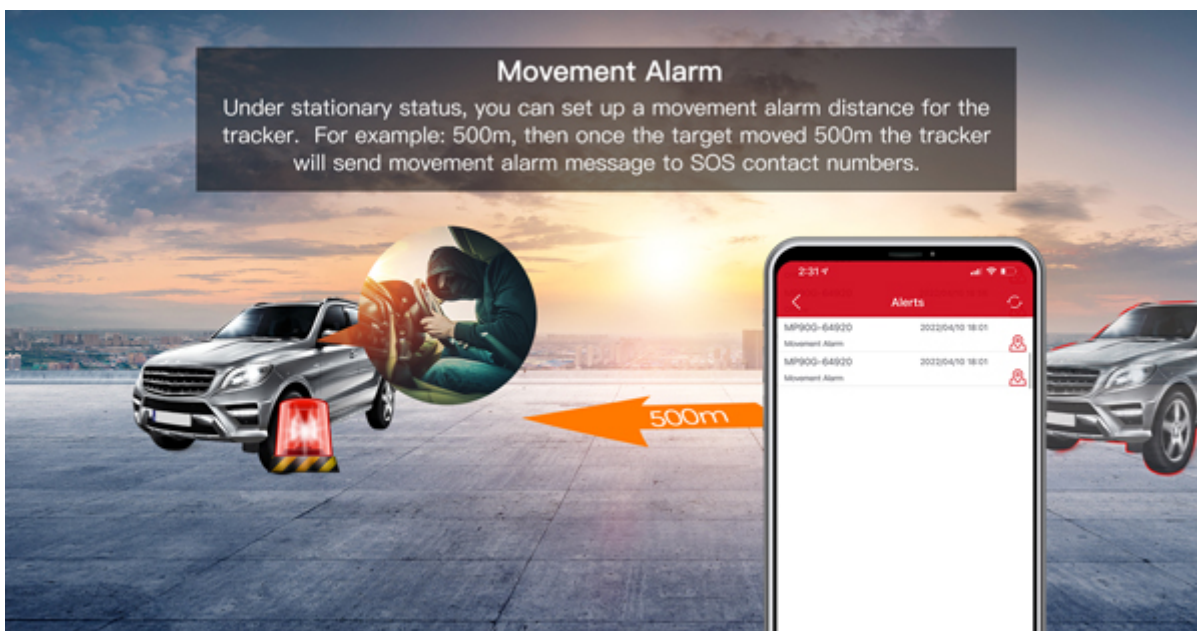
Movement Alarm
Under stationary status, you can set up a movement alarm distance for the tracker. For example: 500m, then once the target moved 500m the tracker will send movement alarm message to SOS contact numbers.

500m

2:31

Alerts

MP90G-64920 2022/04/10 18:01
Movement Alarm

MP90G-64920 2022/04/10 18:01
Movement Alarm